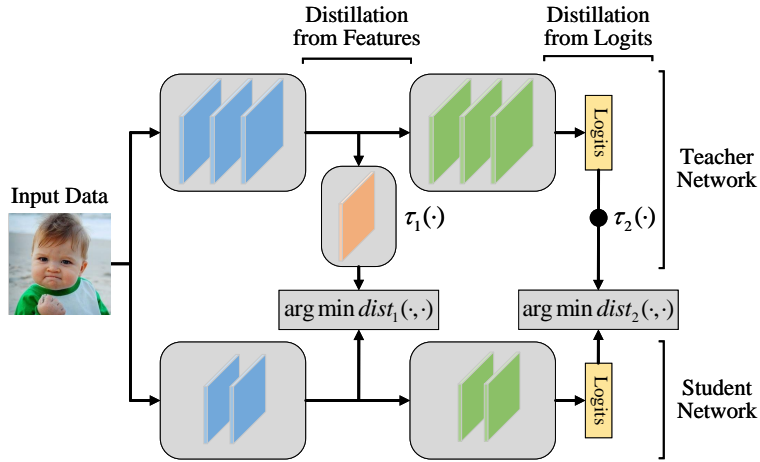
Distillation from Features

Distillation from Logits

Input Data

Logits

Teacher Network

$\tau_1(\cdot)$

$\tau_2(\cdot)$

arg min $dist_1(\cdot,\cdot)$

arg min $dist_2(\cdot,\cdot)$

Logits

Student Network